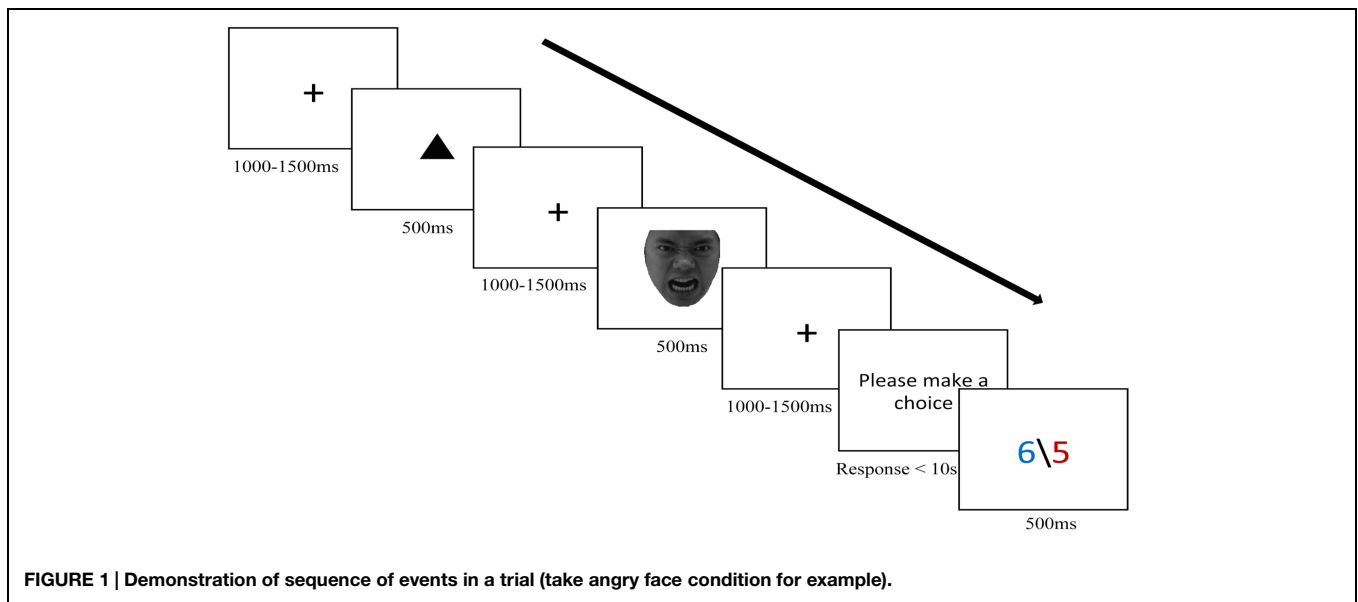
+

1000-1500ms

500ms

+

1000-1500ms

500ms

+

1000-1500ms

Please make a choice

Response < 10s

6\5

500ms

**FIGURE 1 | Demonstration of sequence of events in a trial (take angry face condition for example).**